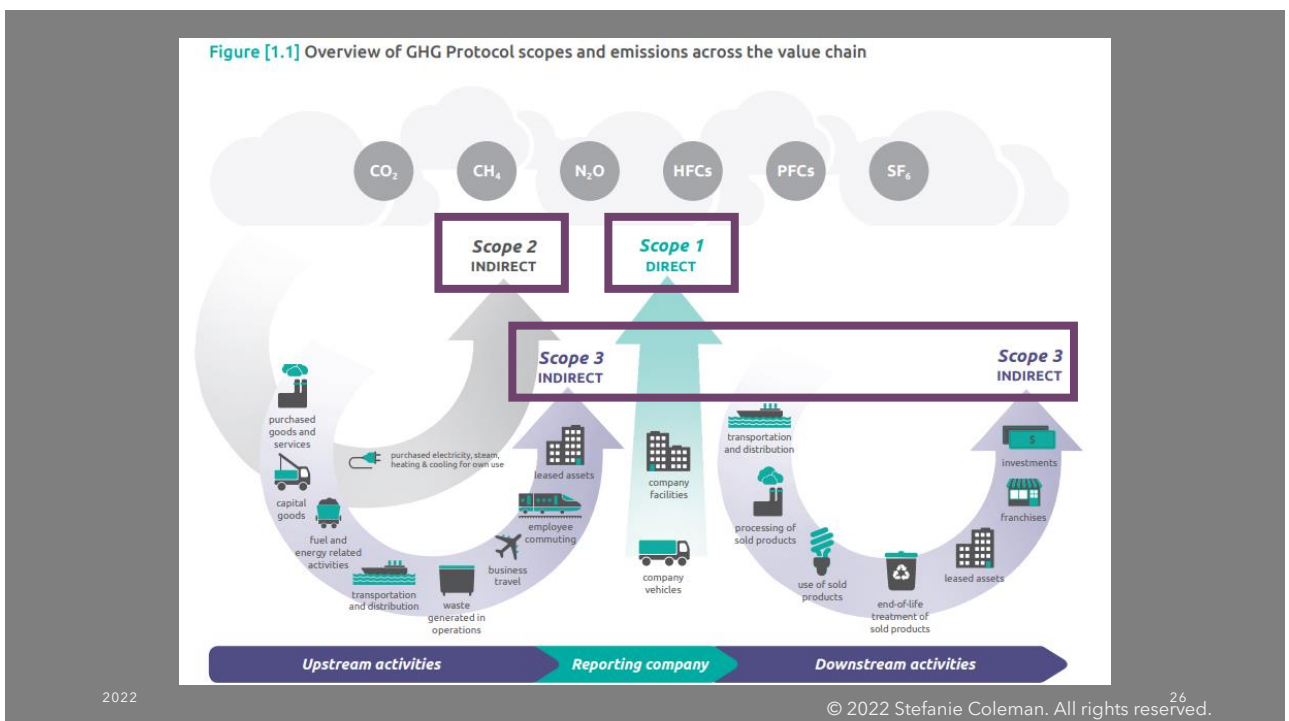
Figure [1.1] Overview of GHG Protocol scopes and emissions across the value chain

$CO_2$ $CH_4$ $N_2O$ HFCs PFCs $SF_6$

Scope 2
INDIRECT

Scope 1
DIRECT

Scope 3
INDIRECT

Scope 3
INDIRECT

purchased goods and services

capital goods

fuel and energy related activities

transportation and distribution

waste generated in operations

business travel

employee commuting

leased assets

purchased electricity, steam, heating & cooling for own use

company facilities

company vehicles

transportation and distribution

processing of sold products

use of sold products

end-of-life treatment of sold products

leased assets

franchises

investments

$

Upstream activities

Reporting company

Downstream activities

2022

26

© 2022 Stefanie Coleman. All rights reserved.